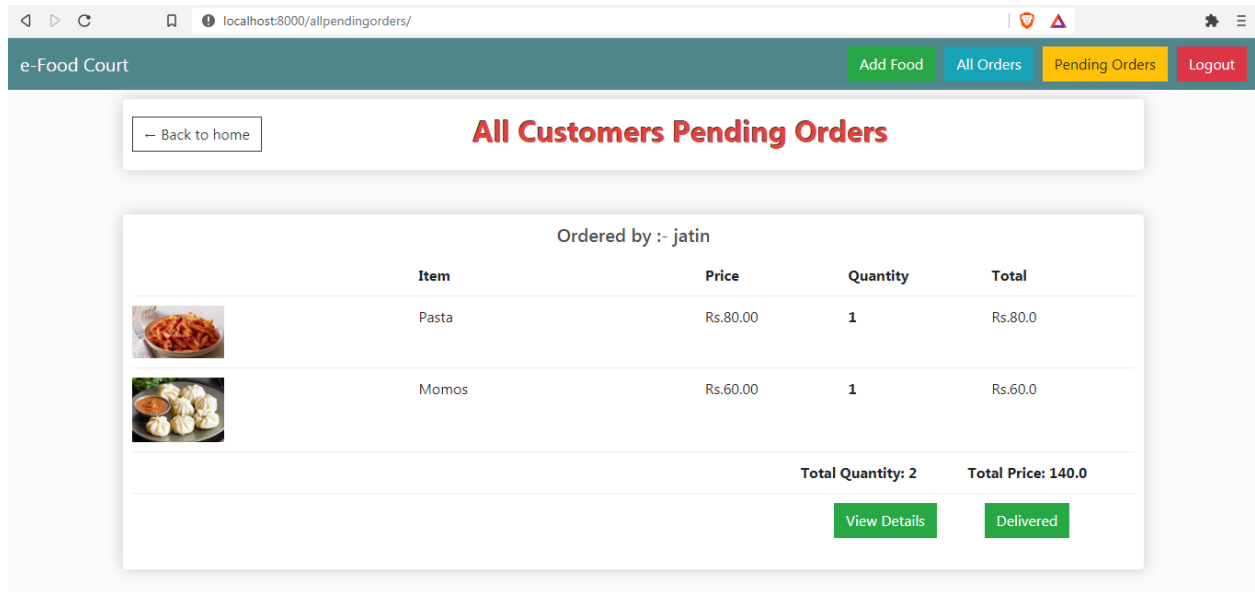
localhost:8000/allpendingorders/

e-Food Court

Add Food All Orders Pending Orders Logout

← Back to home

All Customers Pending Orders

Ordered by :- jatin

| | Item | Price | Quantity | Total |
|---|---|---|---|---|
| | Pasta | Rs.80.00 | 1 | Rs.80.0 |
| | Momos | Rs.60.00 | 1 | Rs.60.0 |

Total Quantity: 2 Total Price: 140.0

View Details Delivered